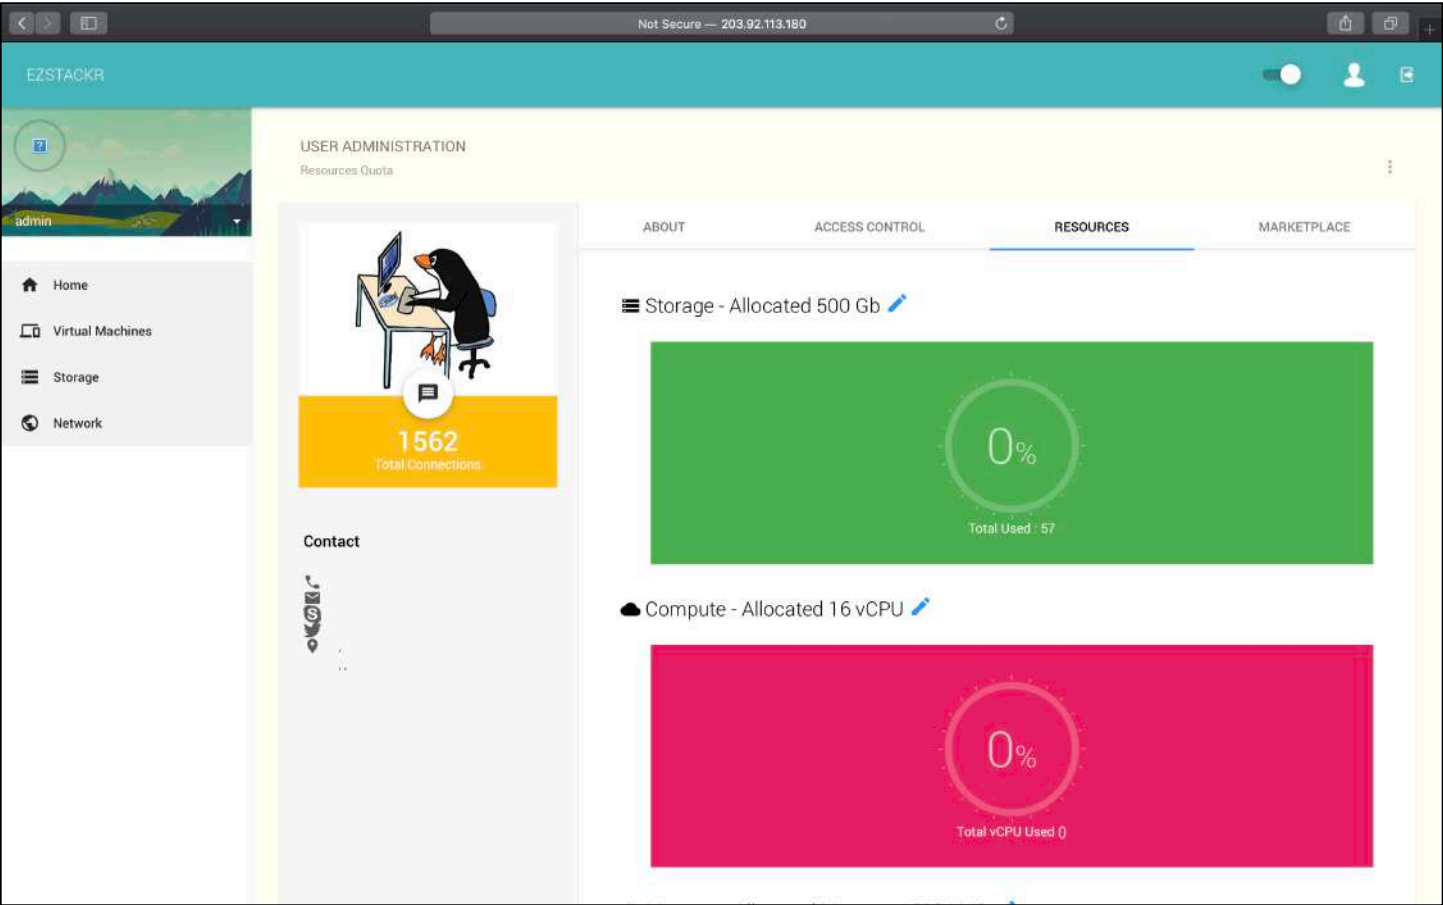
Not Secure — 203.92.113.180

EZSTACKR

admin

Home
Virtual Machines
Storage
Network

USER ADMINISTRATION
Resources Quota

1562
Total Connections

Contact

ABOUT
ACCESS CONTROL
RESOURCES
MARKETPLACE

Storage - Allocated 500 Gb

0%
Total Used : 57

Compute - Allocated 16 vCPU

0%
Total vCPU Used ()